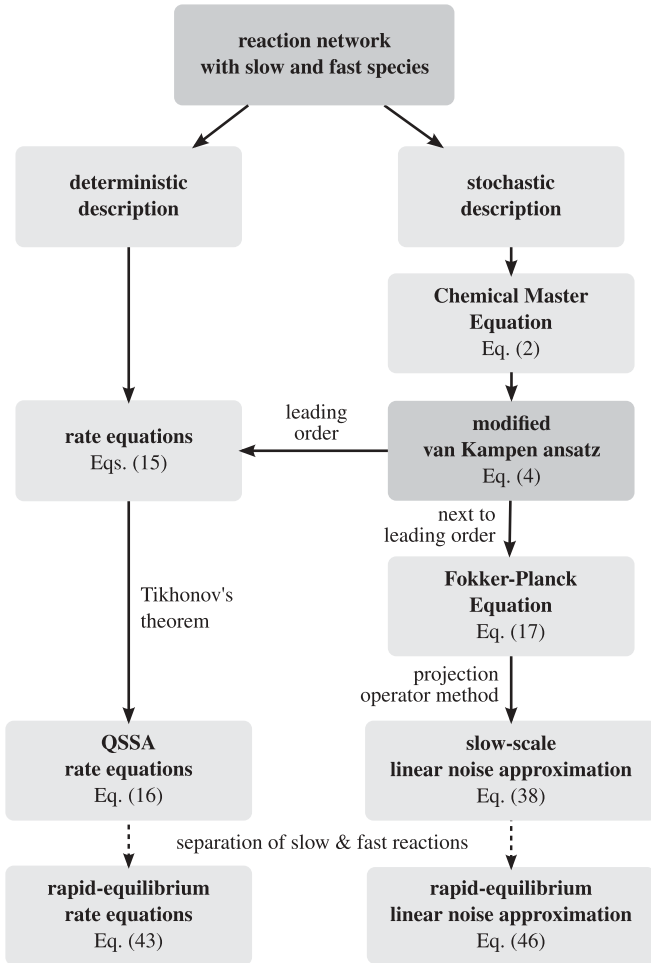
reaction network with slow and fast species

deterministic description

stochastic description

Chemical Master Equation
Eq. (2)

rate equations
Eqs. (15)

leading order

modified van Kampen ansatz
Eq. (4)

next to leading order

Fokker-Planck Equation
Eq. (17)

Tikhonov's theorem

projection operator method

QSSA rate equations
Eq. (16)

slow-scale linear noise approximation
Eq. (38)

separation of slow & fast reactions

rapid-equilibrium rate equations
Eq. (43)

rapid-equilibrium linear noise approximation
Eq. (46)